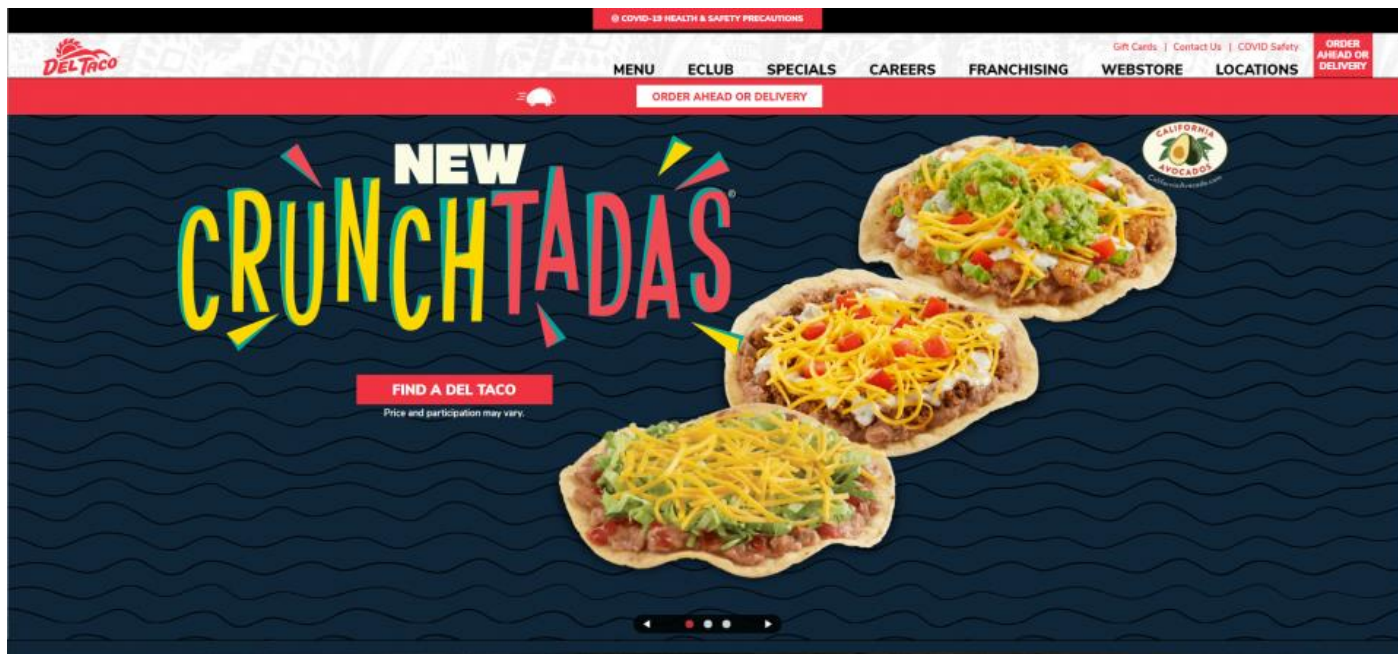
COVID-19 HEALTH & SAFETY PRECAUTIONS

DEL TACO

Gift Cards | Contact Us | COVID Safety

ORDER AHEAD OR DELIVERY

MENU ECLUB SPECIALS CAREERS FRANCHISING WEBSTORE LOCATIONS

ORDER AHEAD OR DELIVERY

NEW CRUNCHTADAS®

CALIFORNIA AVOCADOS
CaliforniaAvocado.com

FIND A DEL TACO

Price and participation may vary.